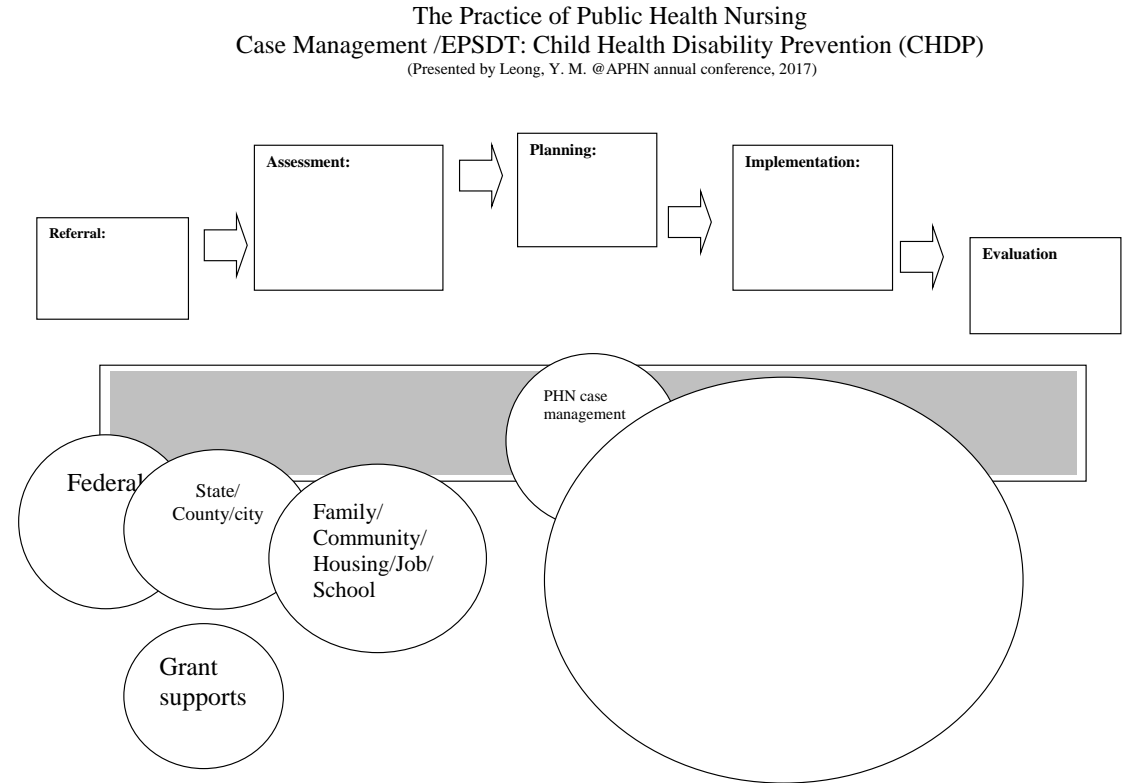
The Practice of Public Health Nursing
Case Management /EPSDT: Child Health Disability Prevention (CHDP)
(Presented by Leong, Y. M. @APHN annual conference, 2017)

Referral:

Assessment:

Planning:

Implementation:

Evaluation

PHN case management

Federal

State/ County/city

Family/ Community/ Housing/Job/ School

Grant supports